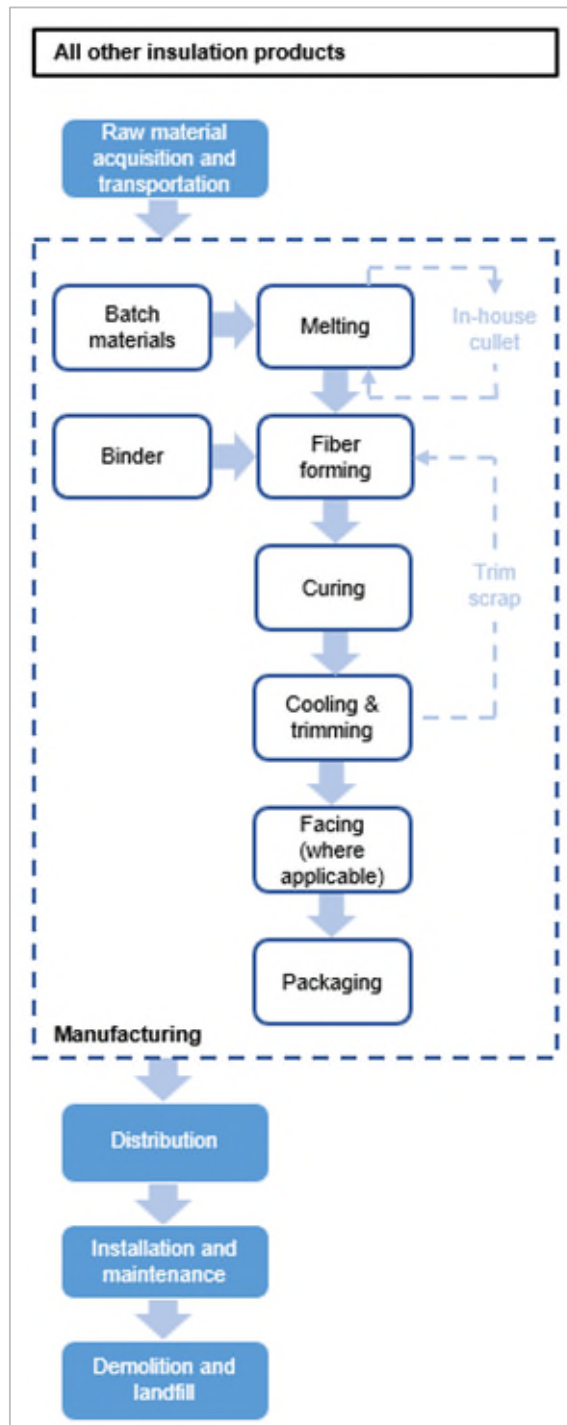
All other insulation products

Raw material acquisition and transportation

Batch materials

Melting

In-house cullet

Binder

Fiber forming

Curing

Trim scrap

Cooling & trimming

Facing (where applicable)

Packaging

Manufacturing

Distribution

Installation and maintenance

Demolition and landfill